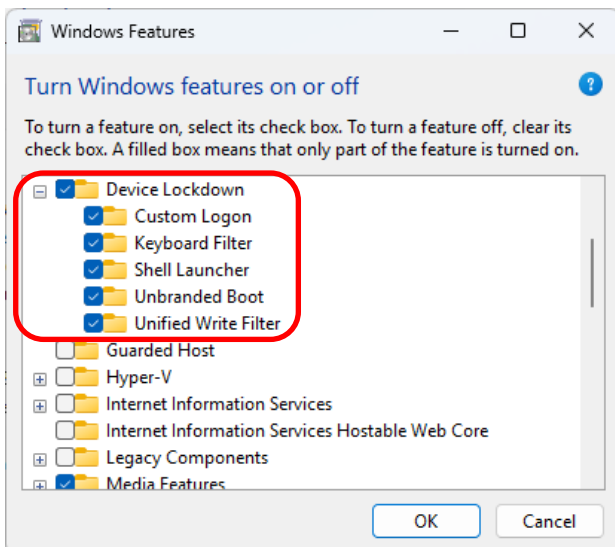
Windows Features

Turn Windows features on or off

To turn a feature on, select its check box. To turn a feature off, clear its check box. A filled box means that only part of the feature is turned on.

Device Lockdown
Custom Logon
Keyboard Filter
Shell Launcher
Unbranded Boot
Unified Write Filter
Guarded Host
Hyper-V
Internet Information Services
Internet Information Services Hostable Web Core
Legacy Components
Media Features

OK
Cancel